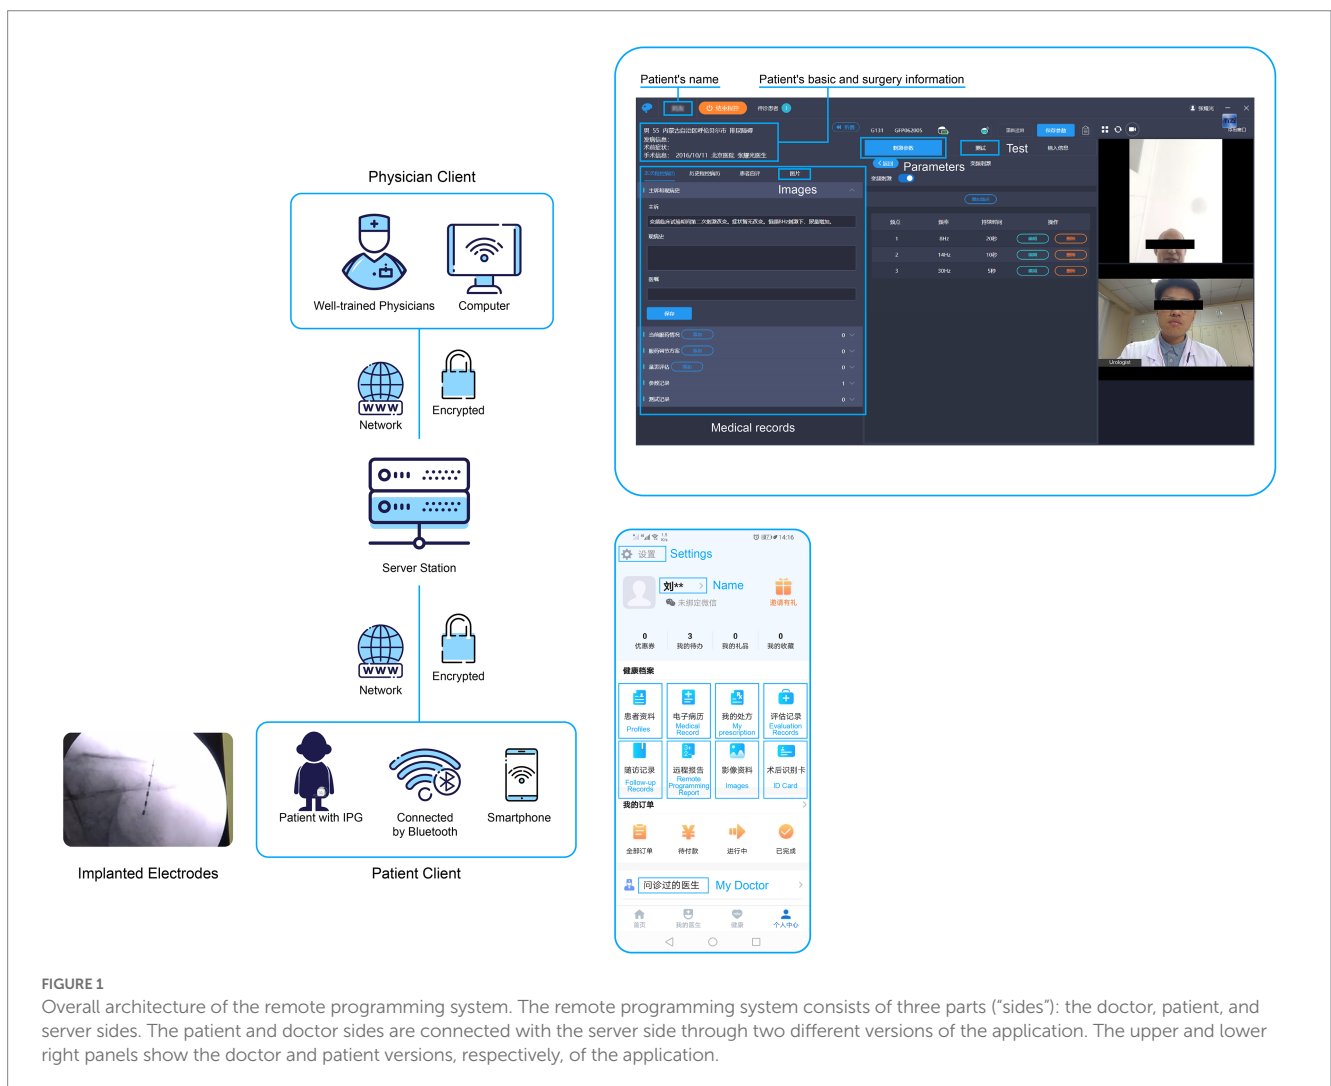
Physician Client

Well-trained Physicians

Computer

Network

Encrypted

Server Station

Network

Encrypted

Implanted Electrodes

Patient with IPG

Connected by Bluetooth

Smartphone

Patient Client

Patient's name

Patient's basic and surgery information

Images

Parameters

Test

Medical records

Urologist

设置 Settings

刘** Name

未绑定微信

邀请有礼

0 优惠券

3 我的待办

0 我的礼品

0 我的收藏

健康档案

患者资料 Profiles

电子病历 Medical Record

我的处方 My prescription

评估记录 Evaluation Records

随访记录 Follow-up Records

远程报告 Remote Programming Report

影像资料 Images

术后识别卡 ID Card

我的订单

全部订单

待付款

进行中

已完成

问诊过的医生 My Doctor

首页

我的医生

健康

个人中心

FIGURE 1

Overall architecture of the remote programming system. The remote programming system consists of three parts ("sides"): the doctor, patient, and server sides. The patient and doctor sides are connected with the server side through two different versions of the application. The upper and lower right panels show the doctor and patient versions, respectively, of the application.